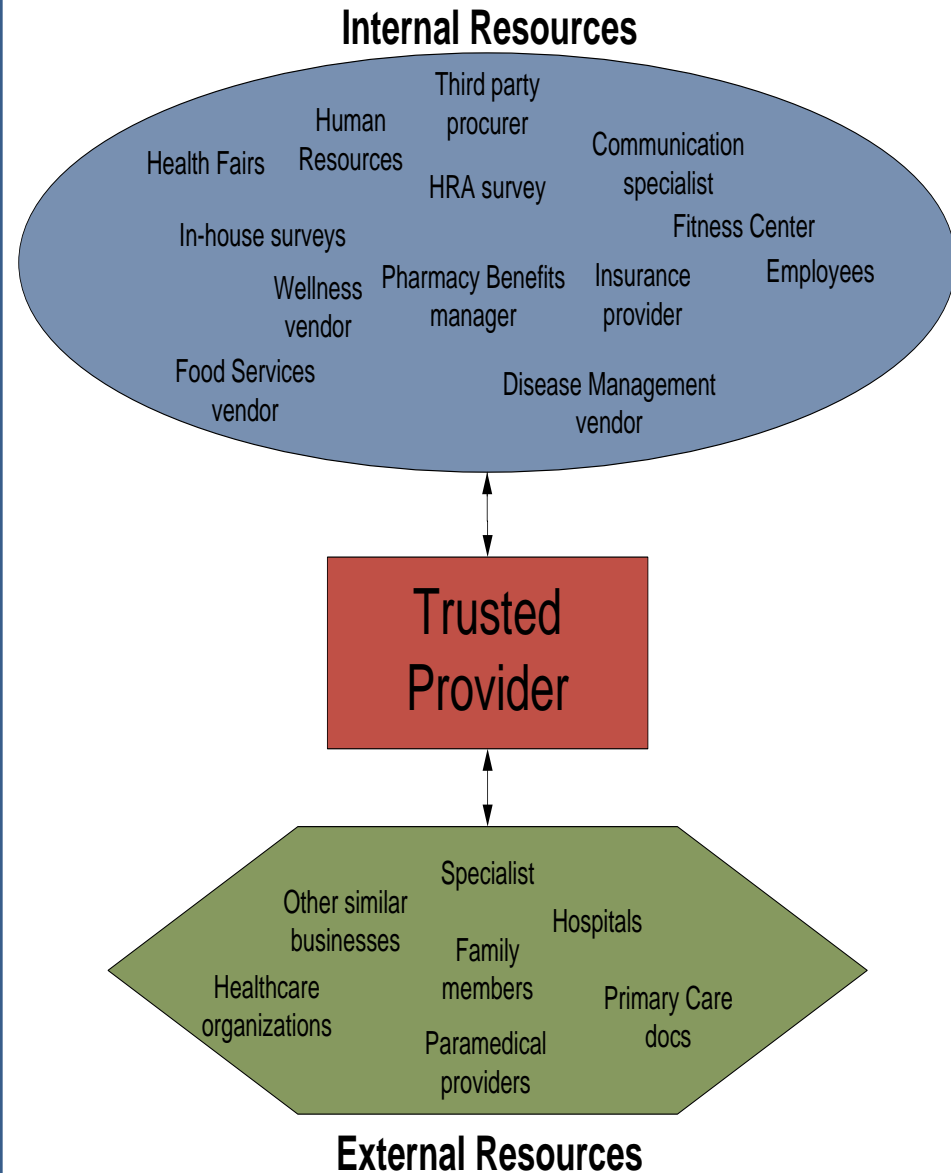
Internal Resources

Third party procurer

Human Resources

Health Fairs

Communication specialist

HRA survey

Fitness Center

In-house surveys

Employees

Wellness vendor

Pharmacy Benefits manager

Insurance provider

Food Services vendor

Disease Management vendor

Trusted Provider

Specialist

Other similar businesses

Hospitals

Family members

Healthcare organizations

Primary Care docs

Paramedical providers

External Resources